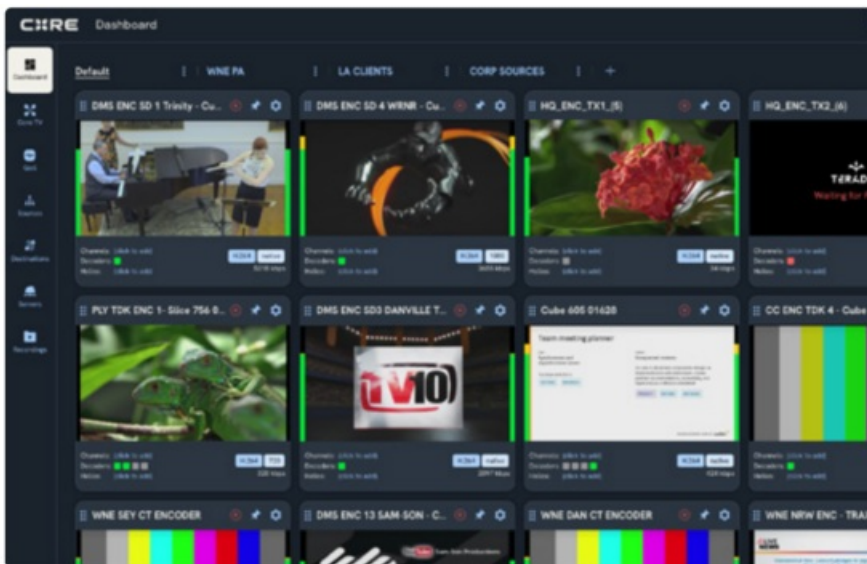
CORE Dashboard

Dashboard
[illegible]
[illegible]
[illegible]
Destinations
Servers
Recordings

Default | WNE PA | LA CLIENTS | CORP SOURCES | +

DMS ENC SD 1 Trinity - Cu...
Channels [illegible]
Decoders
Notes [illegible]
H.264 native

DMS ENC SD 4 WRNR - Cu...
Channels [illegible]
Decoders
Notes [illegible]
H.264 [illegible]

HQ_ENC_TX1_(5)
Channels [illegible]
Decoders
Notes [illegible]
H.264 native

HQ_ENC_TX2_(6)
TERAD
Waiting for
Channels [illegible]
Decoders
Notes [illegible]

PLY TDK ENC 1- Slice 756 0...
Channels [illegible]
Decoders
Notes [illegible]
H.264 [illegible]

DMS ENC SD3 DANVILLE T...
tv10
Channels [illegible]
Decoders
Notes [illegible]
H.264 native

Cube 605 01620
Team meeting planner
Channels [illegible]
Decoders
Notes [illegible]
H.264 native

CC ENC TDK 4 - Cube
Channels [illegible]
Decoders
Notes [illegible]

WNE SEY CT ENCODER

DMS ENC 13 SAM-SON - C...

WNE DAN CT ENCODER

WNE NRW ENC - TRA